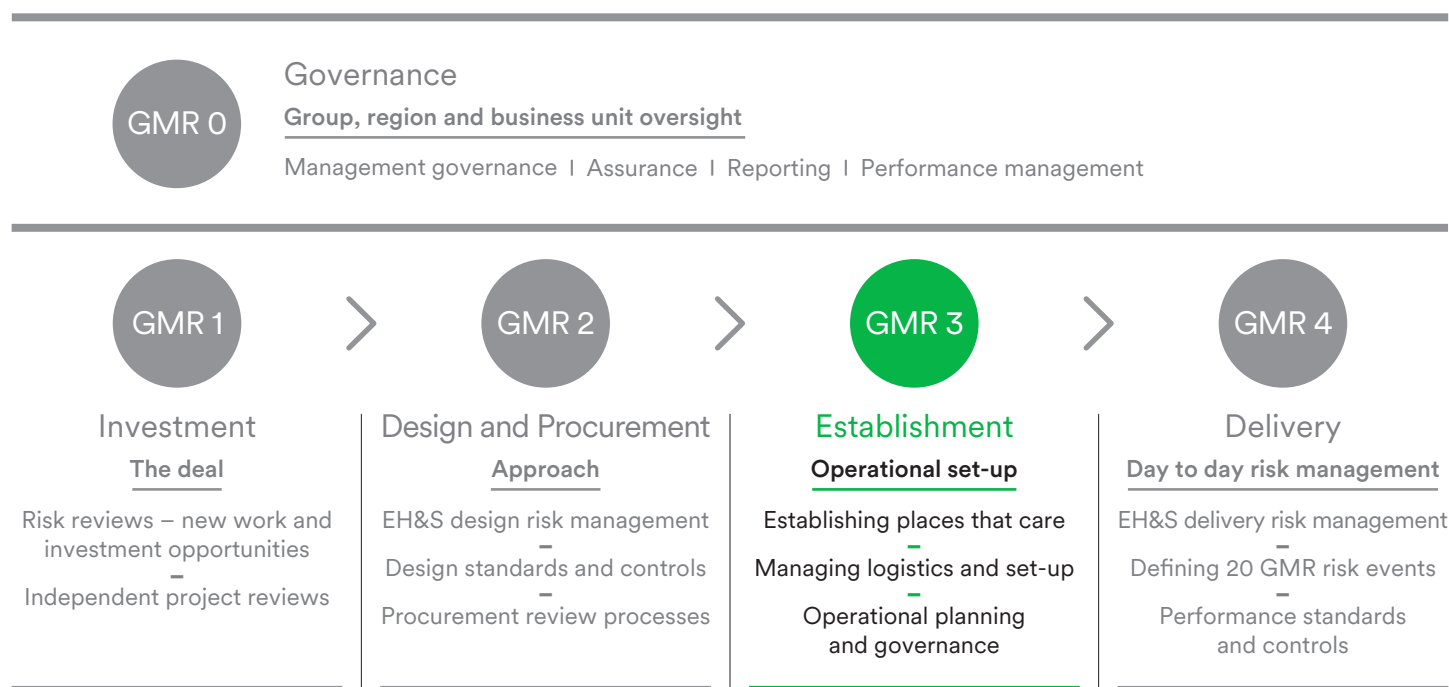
GMR 0

Governance

Group, region and business unit oversight

Management governance I Assurance I Reporting I Performance management

GMR 1

Investment

The deal

Risk reviews – new work and investment opportunities
–
Independent project reviews

GMR 2

Design and Procurement

Approach

EH&S design risk management
–
Design standards and controls
–
Procurement review processes

GMR 3

Establishment

Operational set-up

Establishing places that care
–
Managing logistics and set-up
–
Operational planning and governance

GMR 4

Delivery

Day to day risk management

EH&S delivery risk management
–
Defining 20 GMR risk events
–
Performance standards and controls